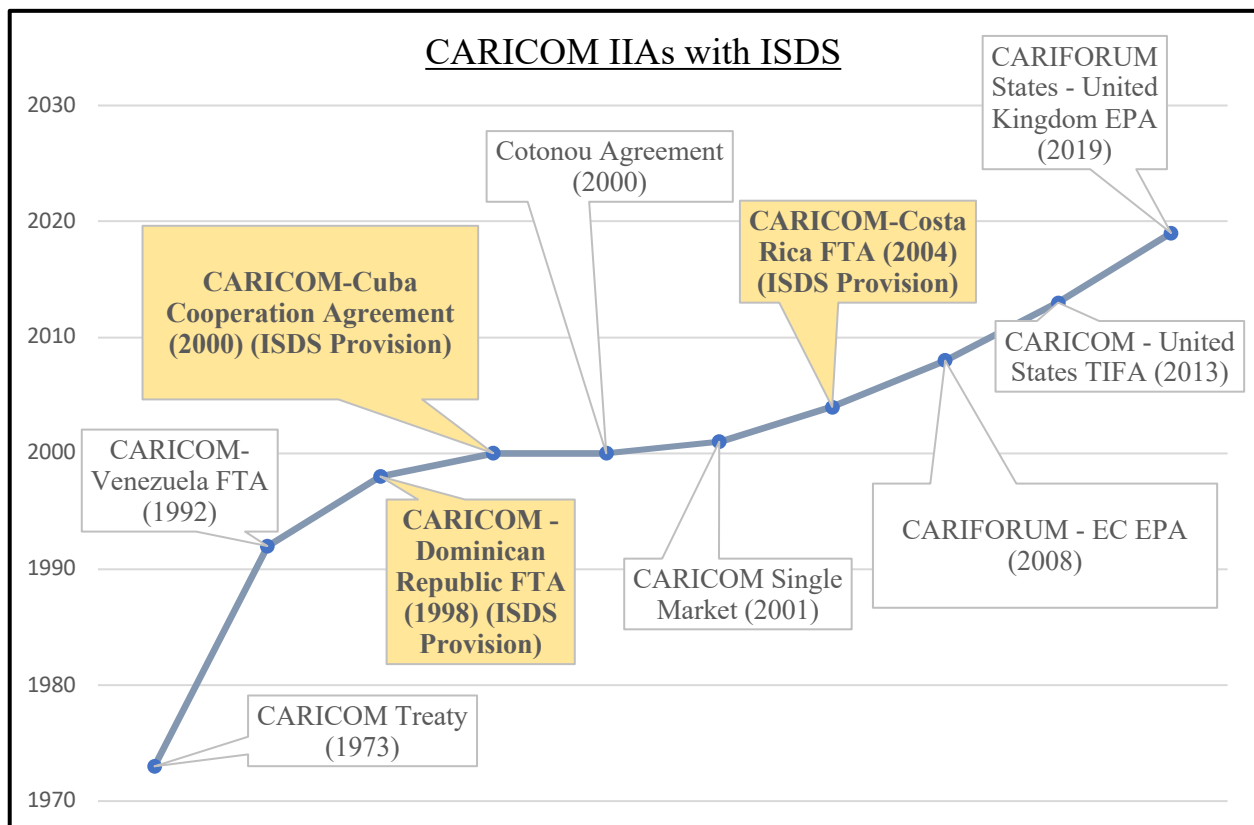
CARICOM IIAs with ISDS

2030
2020
2010
2000
1990
1980
1970

CARIFORUM States - United Kingdom EPA (2019)

Cotonou Agreement (2000)

CARICOM-Costa Rica FTA (2004) (ISDS Provision)

CARICOM-Cuba Cooperation Agreement (2000) (ISDS Provision)

CARICOM - United States TIFA (2013)

CARICOM-Venezuela FTA (1992)

CARICOM - Dominican Republic FTA (1998) (ISDS Provision)

CARIFORUM - EC EPA (2008)

CARICOM Single Market (2001)

CARICOM Treaty (1973)